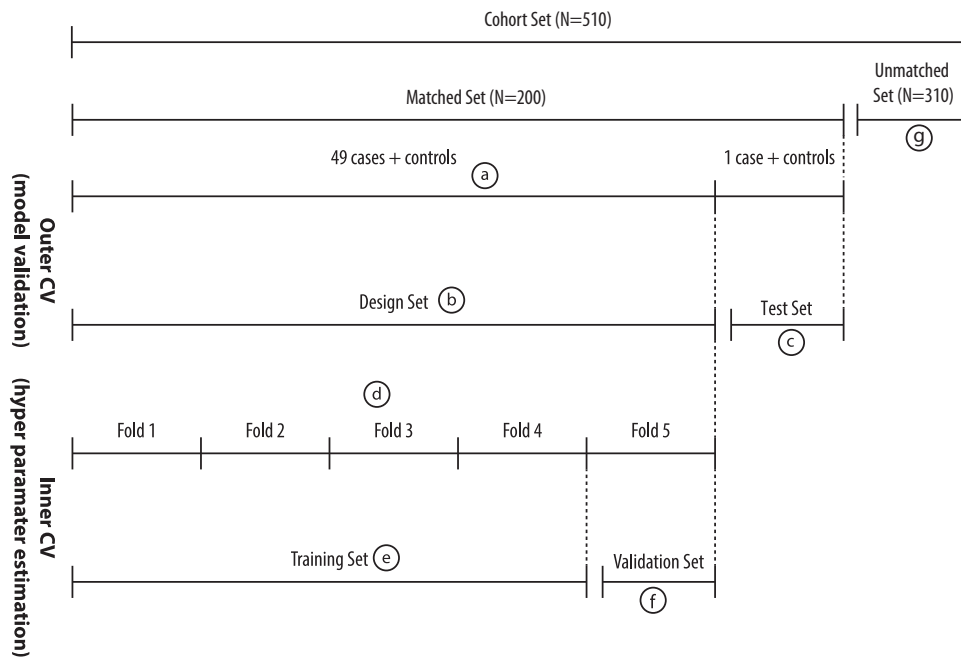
Cohort Set (N=510)

Matched Set (N=200)

Unmatched Set (N=310)

g

49 cases + controls

a

1 case + controls

Outer CV (model validation)

Design Set

b

Test Set

c

d

Fold 1

Fold 2

Fold 3

Fold 4

Fold 5

Inner CV (hyper paramater estimation)

Training Set

e

Validation Set

f